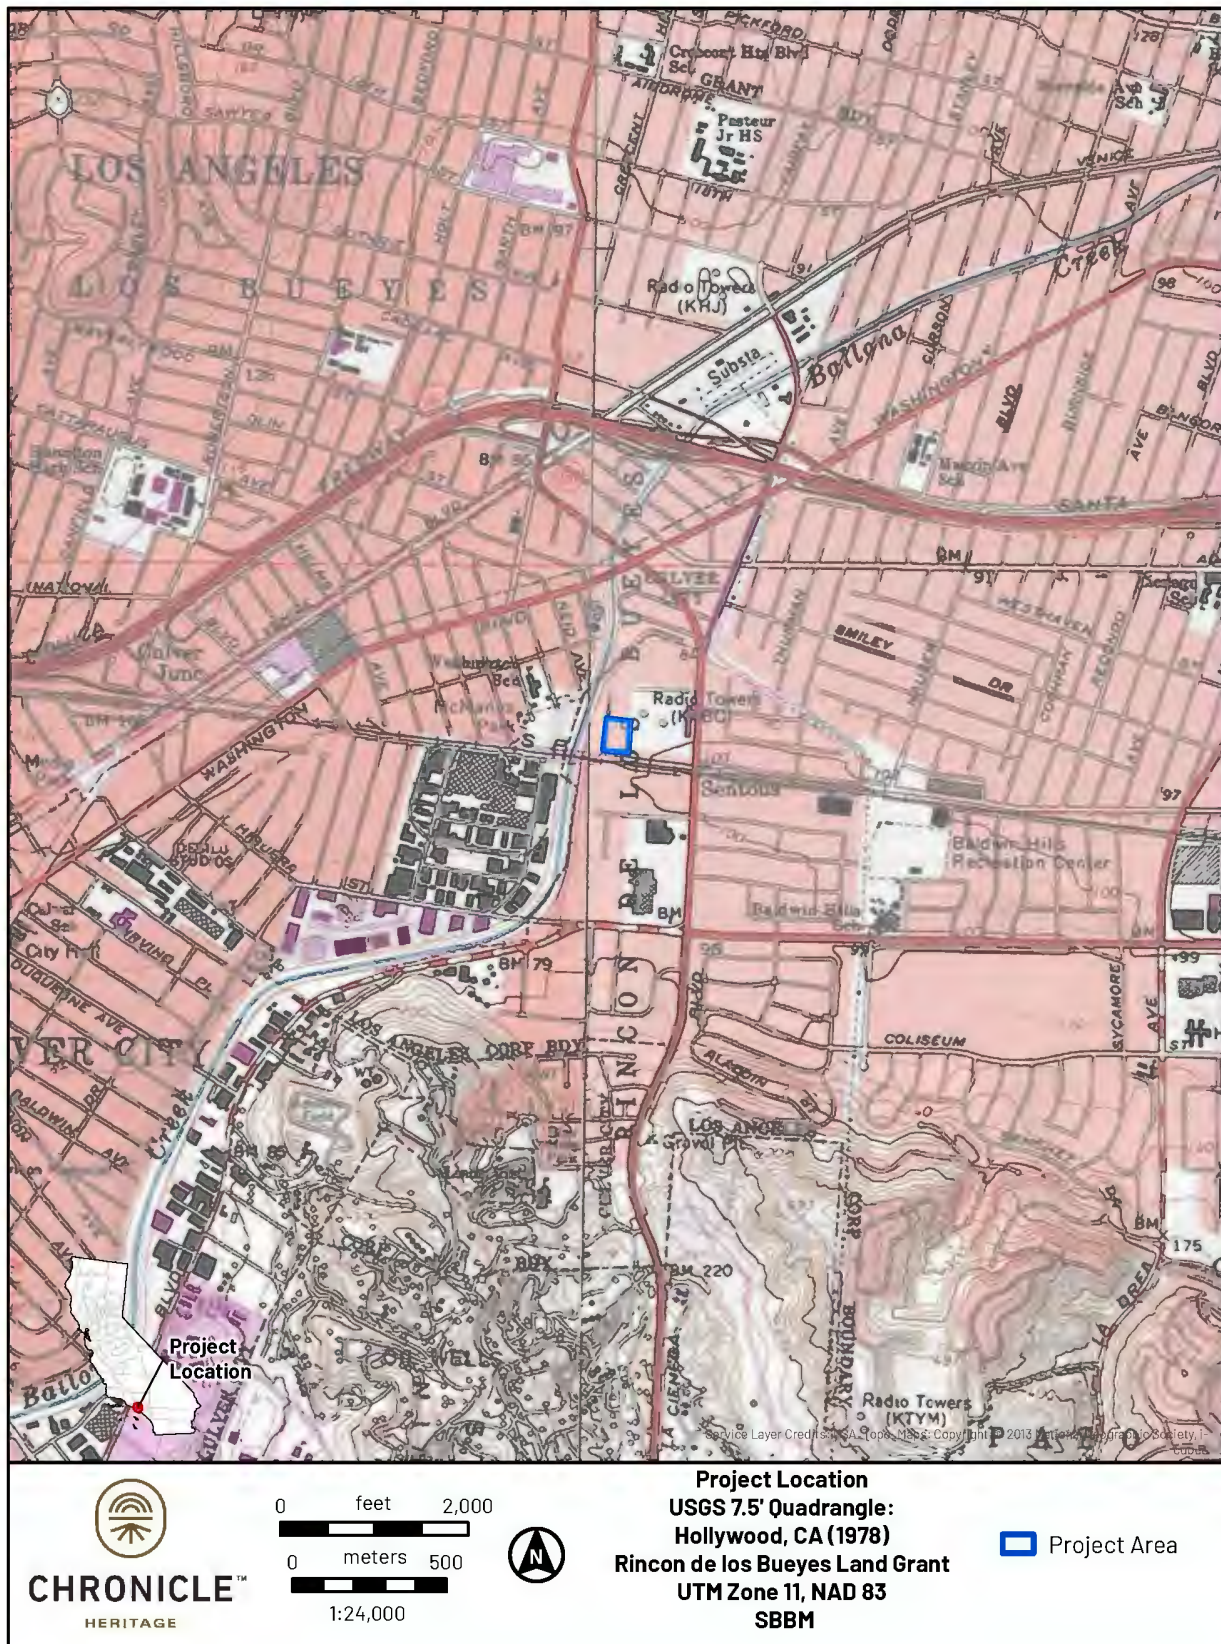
LOS ANGELES

LOS BUEYES

Crescent Hts Blvd Sch

GRANT

Pasteur Jr HS

VENICE

Radio Towers (KHJ)

Creek

Substa

Ballona

WASHINGTON

BLVD

Marvin Ave Sch

SANTA

Hamilton High Sch

NATIONAL

Culver Junc

CULVER

SMILEY

DR

Radio Towers (KFAC)

Washington Bed

McManus Park

WASHINGTON

Sentous

Baldwin Hills Recreation Center

Baldwin Hills Sch

City Hall

DUQUESNE AVE

CULVER CITY

BALDWIN AVE

Creek

LOS ANGELES CORP BDY

RINCON DE LOS BUEYES

COLISEUM

SYCAMORE AVE

LOS ANGELES

CORP BDY

BM 220

BOUNDARY

Radio Towers (KTYM)

LA CIENEGA

LA BREA

175

Project Location

Ballona

Service Layer Credits: USA Topo Maps: Copyright © 2013 National Geographic Society, i-cubed

CHRONICLE™ HERITAGE

0 feet 2,000

0 meters 500

1:24,000

N

Project Location
USGS 7.5' Quadrangle:
Hollywood, CA (1978)
Rincon de los Bueyes Land Grant
UTM Zone 11, NAD 83
SBBM

Project Area